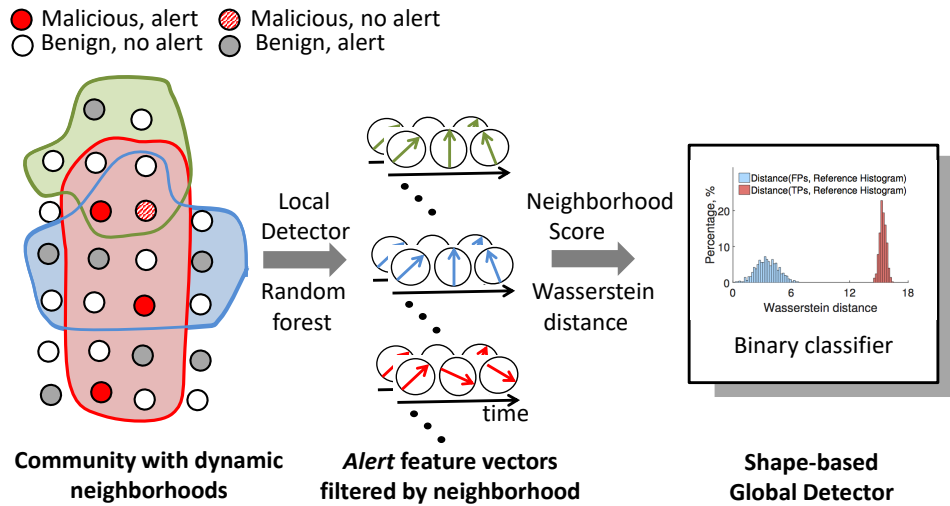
Malicious, alert
Malicious, no alert
Benign, no alert
Benign, alert

Local Detector

Random forest

time

Neighborhood Score

Wasserstein distance

Distance(FPs, Reference Histogram)
Distance(TPs, Reference Histogram)

Percentage, %

20
10
0

0
6
12
18

Wasserstein distance

Binary classifier

Community with dynamic neighborhoods

*Alert* feature vectors filtered by neighborhood

Shape-based Global Detector